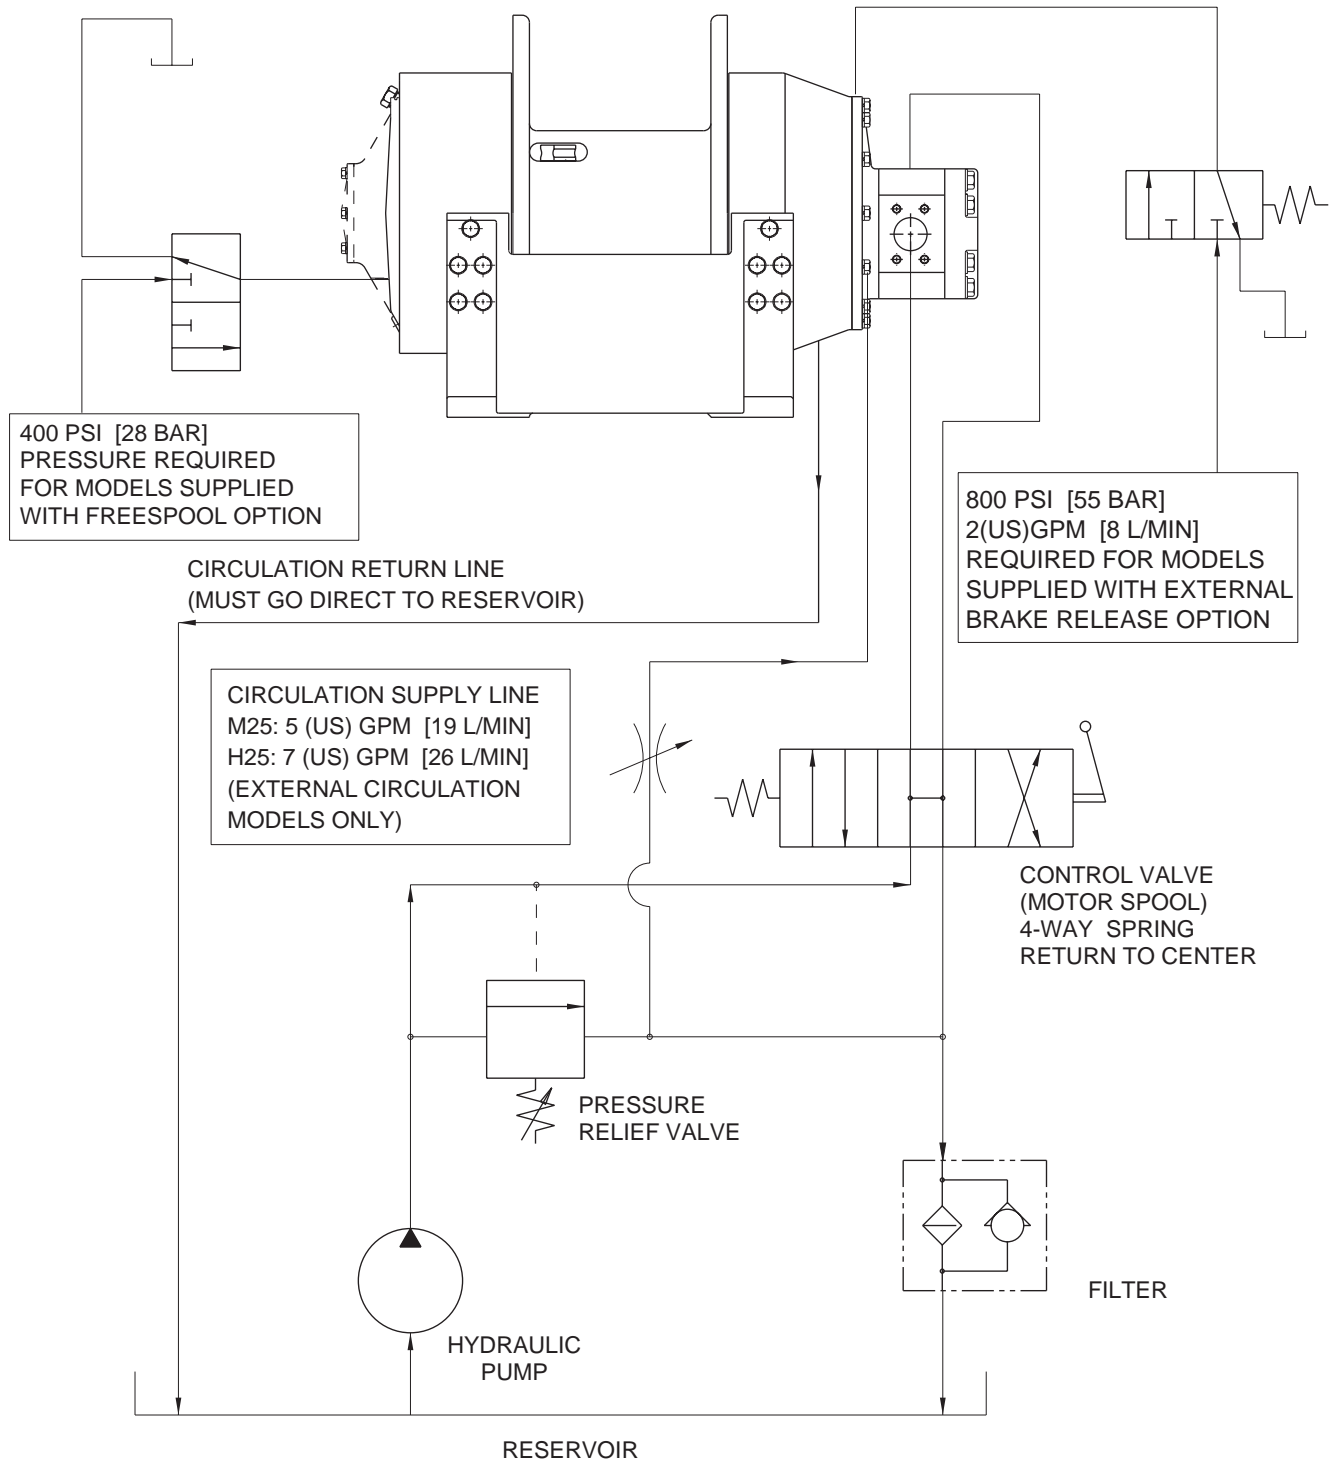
400 PSI [28 BAR]
PRESSURE REQUIRED
FOR MODELS SUPPLIED
WITH FREESPOOL OPTION

800 PSI [55 BAR]
2(US)GPM [8 L/MIN]
REQUIRED FOR MODELS
SUPPLIED WITH EXTERNAL
BRAKE RELEASE OPTION

CIRCULATION RETURN LINE
(MUST GO DIRECT TO RESERVOIR)

CIRCULATION SUPPLY LINE
M25: 5 (US) GPM [19 L/MIN]
H25: 7 (US) GPM [26 L/MIN]
(EXTERNAL CIRCULATION
MODELS ONLY)

CONTROL VALVE
(MOTOR SPOOL)
4-WAY SPRING
RETURN TO CENTER

PRESSURE
RELIEF VALVE

FILTER

HYDRAULIC
PUMP

RESERVOIR